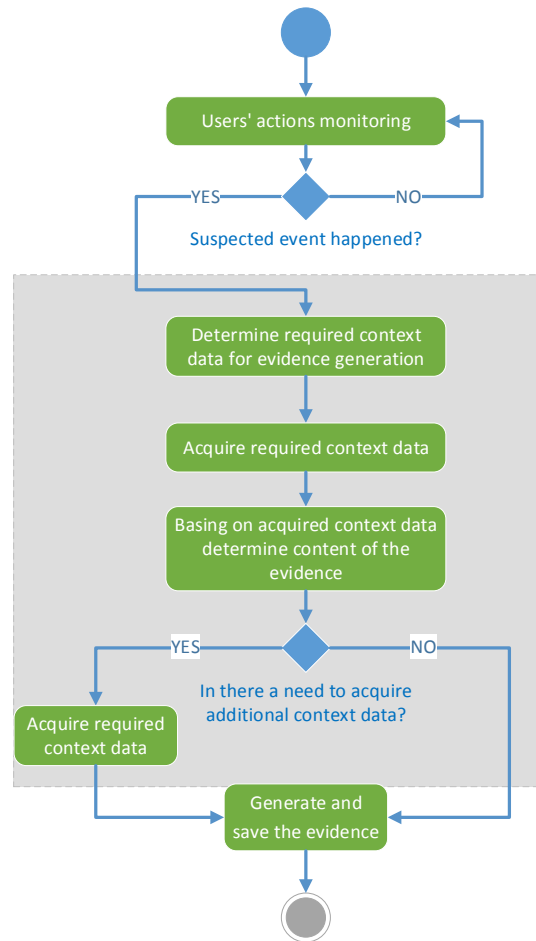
Users' actions monitoring

YES

NO

Suspected event happened?

Determine required context data for evidence generation

Acquire required context data

Basing on acquired context data determine content of the evidence

YES

NO

In there a need to acquire additional context data?

Acquire required context data

Generate and save the evidence